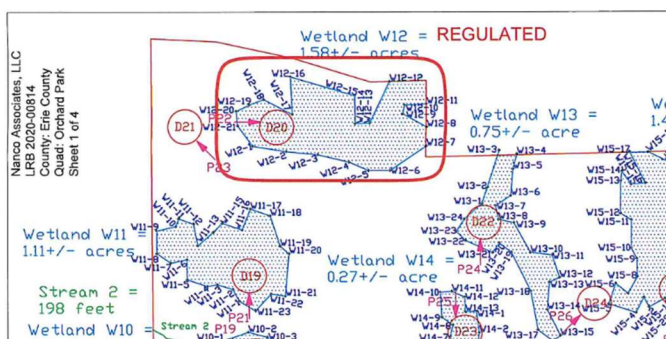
Nanco Associates, LLC
LRB 2020-00814
County: Erie County
Quad: Orchard Park
Sheet 1 of 4

Wetland W12 = REGULATED
1.58+/- acres

W12-16
W12-17
W12-18
W12-19
W12-20
W12-15
W12-14
W12-13
W12-12
W12-11
W12-10
W12-9
W12-8
W12-7
W12-6
W12-5
W12-4
W12-3
W12-2
W12-1
D21
D20
P22
P23

Wetland W13 =
0.75+/- acre

W13-3
W13-4
W13-5
W13-6
W13-2
W13-1
W13-7
W13-8
W13-9
W13-24
W13-23
W13-22
W13-21
W13-10
W13-11
W13-12
W13-13
W13-14
W13-15
W13-16
W13-17
D22
D23
D24
P24
P25
P26

Wetland W11 =
1.11+/- acres

W11-9
W11-8
W11-7
W11-6
W11-5
W11-4
W11-3
W11-2
W11-1
W11-10
W11-11
W11-12
W11-13
W11-14
W11-15
W11-16
W11-17
W11-18
W11-19
W11-20
W11-21
W11-22
W11-23
D19
P21

Wetland W14 =
0.27+/- acre

W14-10
W14-11
W14-12
W14-9
W14-8
W14-7
W14-2

Stream 2 =
198 feet

Wetland W10 =
Stream 2
P19
W10-1
W10-2
W10-3

W15-12
W15-13
W15-14
W15-11
W15-10
W15-9
W15-8
W15-7
W15-6
W15-5
W15-4
W15-3
We
1.4